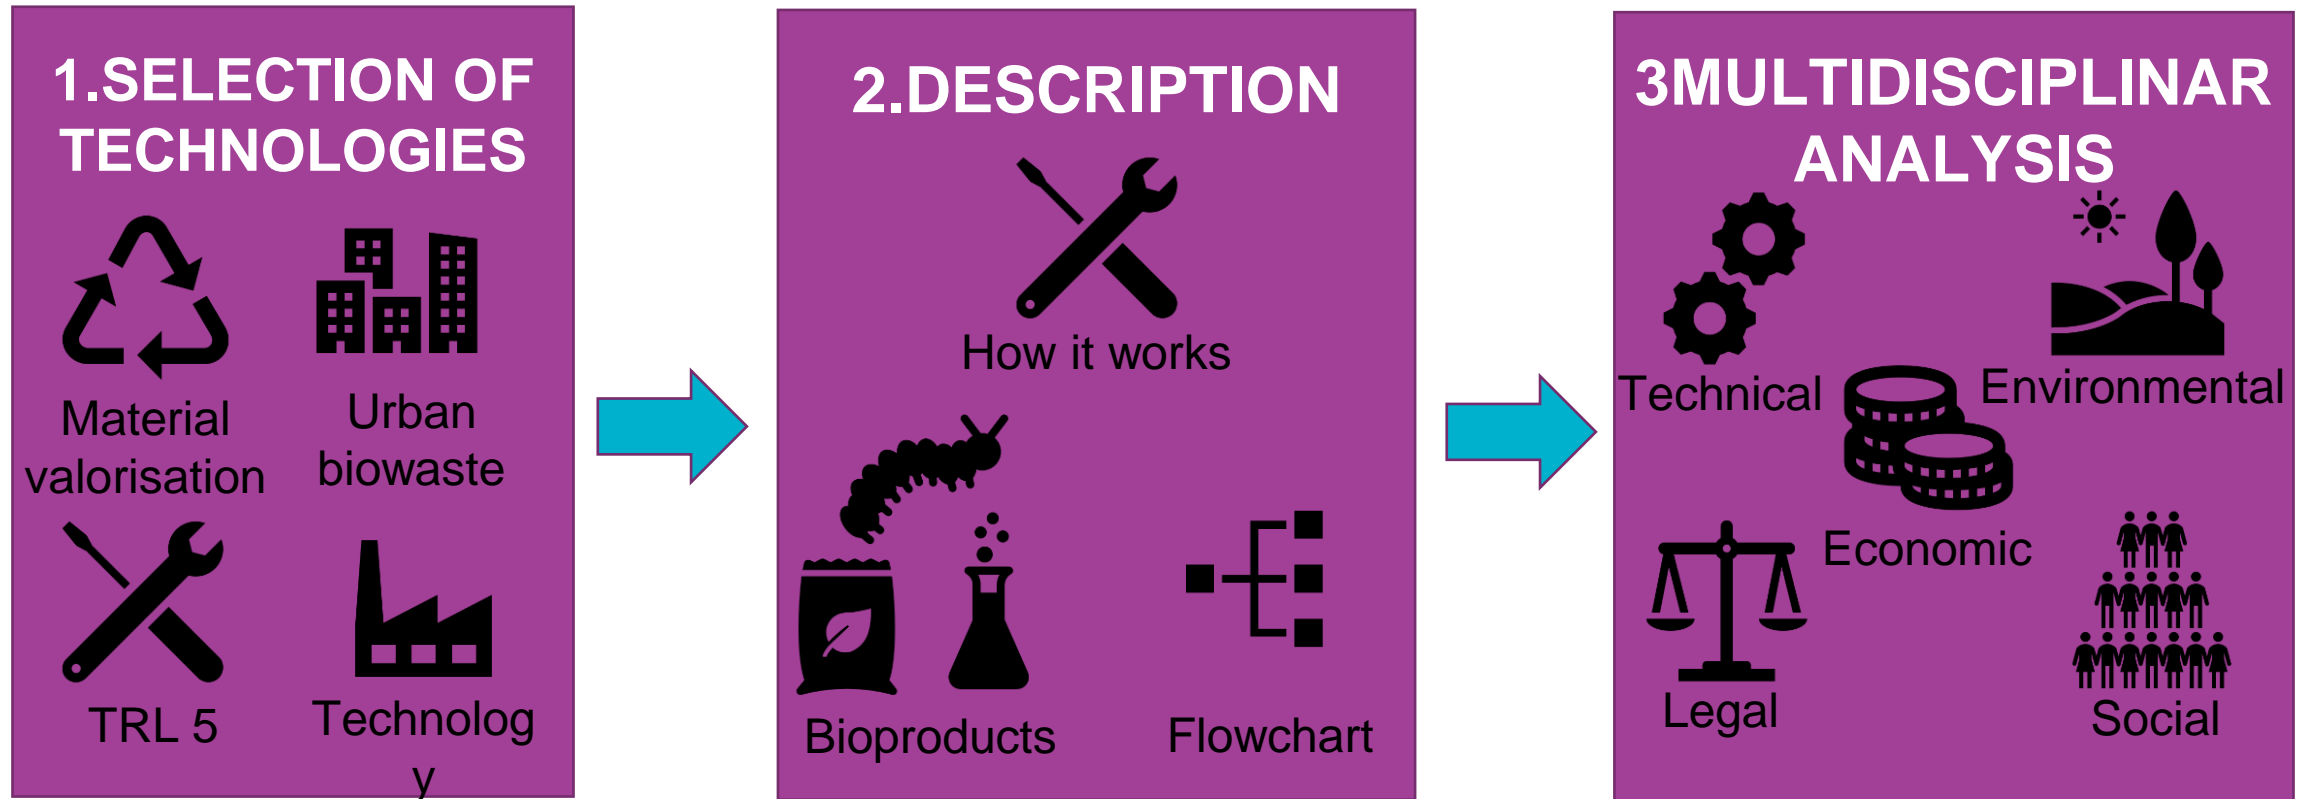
1.SELECTION OF TECHNOLOGIES

Material valorisation

Urban biowaste

TRL 5

Technology

2.DESCRIPTION

How it works

Bioproducts

Flowchart

3MULTIDISCIPLINAR ANALYSIS

Technical

Environmental

Economic

Legal

Social